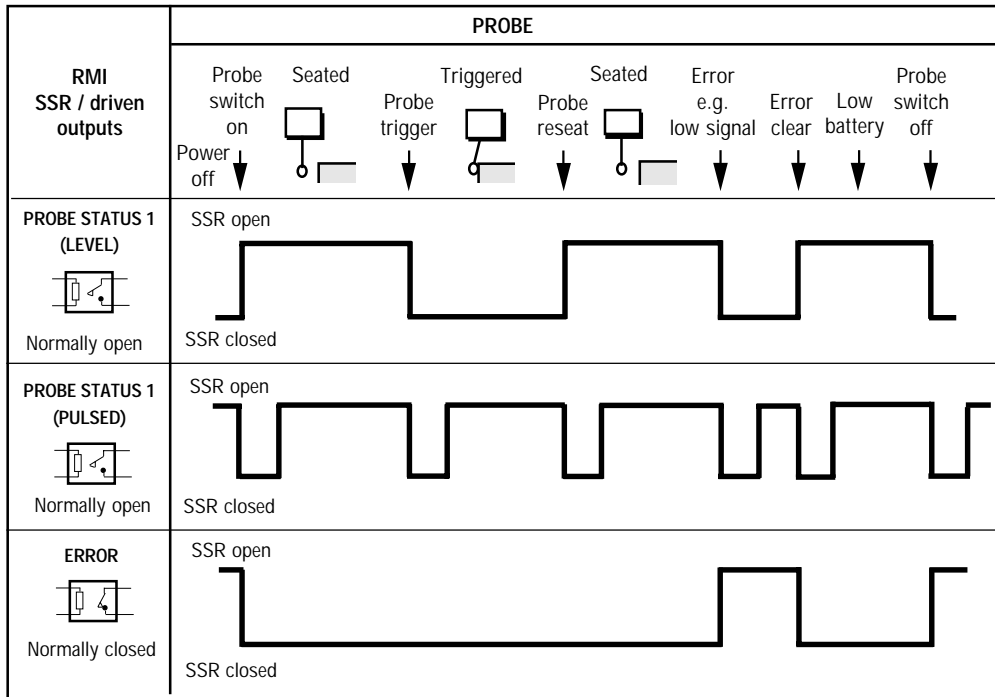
| RMI SSR / driven outputs | PROBE |
|---|---|
| | Power off · Probe switch on · Seated · Probe trigger · Triggered · Probe reseat · Seated · Error e.g. low signal · Error clear · Low battery · Probe switch off |
| PROBE STATUS 1 (LEVEL) Normally open | SSR open SSR closed |
| PROBE STATUS 1 (PULSED) Normally open | SSR open SSR closed |
| ERROR Normally closed | SSR open SSR closed |